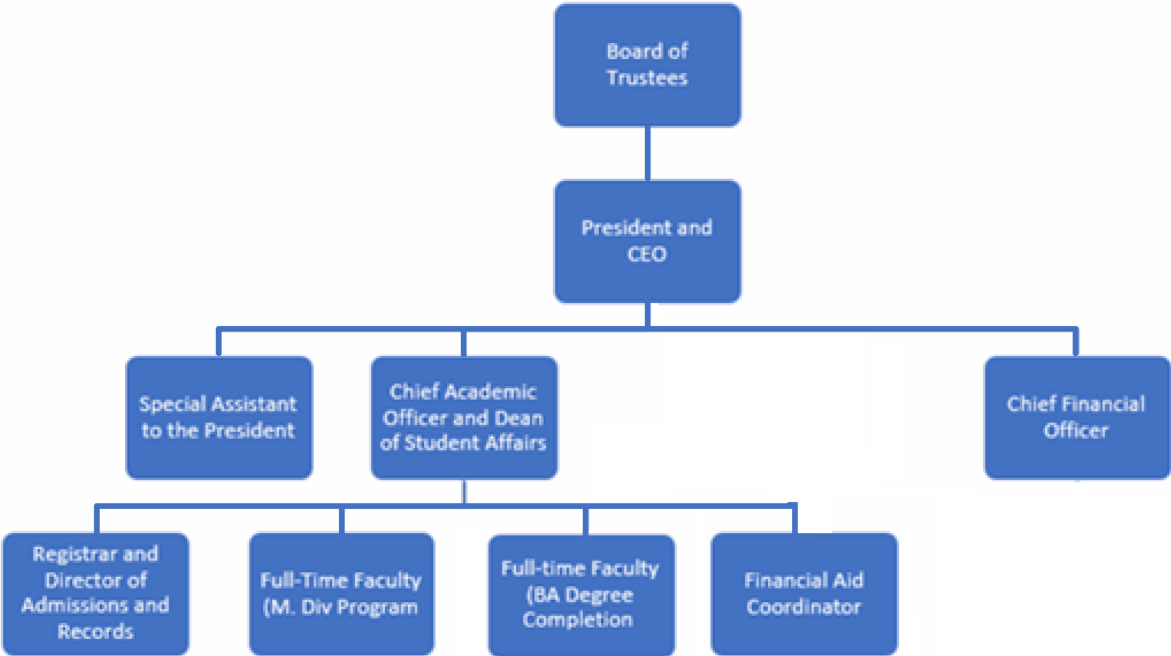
Board of Trustees

President and CEO

Special Assistant to the President

Chief Academic Officer and Dean of Student Affairs

Chief Financial Officer

Registrar and Director of Admissions and Records

Full-Time Faculty (M. Div Program

Full-time Faculty (BA Degree Completion

Financial Aid Coordinator